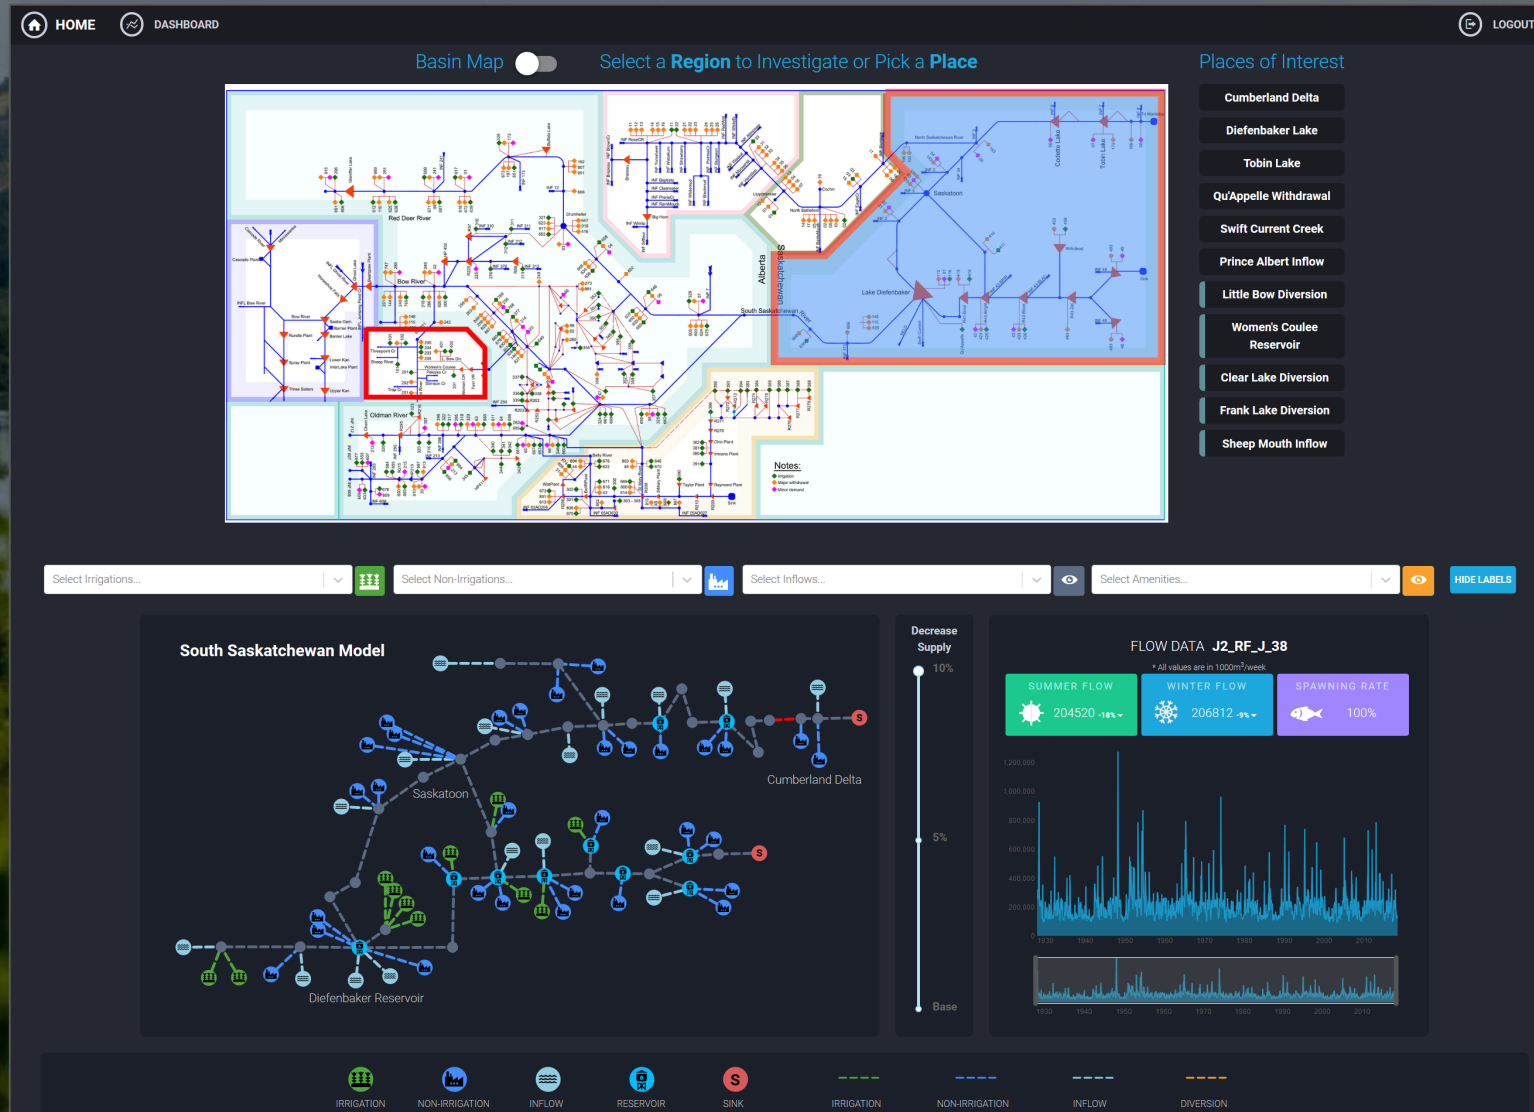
HOME DASHBOARD LOGOUT

Basin Map Select a **Region** to Investigate or Pick a **Place**

Places of Interest

Cumberland Delta
Diefenbaker Lake
Tobin Lake
Qu'Appelle Withdrawal
Swift Current Creek
Prince Albert Inflow
Little Bow Diversion
Women's Coulee Reservoir
Clear Lake Diversion
Frank Lake Diversion
Sheep Mouth Inflow

Red Deer River
Bow River
Oldman River
South Saskatchewan River
Alberta
Saskatchewan
Saskatoon
Lake Diefenbaker
Notes:

Select Irrigations... Select Non-Irrigations... Select Inflows... Select Amenities... HIDE LABELS

South Saskatchewan Model

Saskatoon
Cumberland Delta
Diefenbaker Reservoir

Decrease Supply
10%
5%
Base

FLOW DATA J2_RF_J_38
* All values are in 1000m$^3$/week

SUMMER FLOW 204520 -18%
WINTER FLOW 206812 -9%
SPAWNING RATE 100%

1,200,000
1,000,000
800,000
600,000
400,000
200,000
0
1930 1940 1950 1960 1970 1980 1990 2000 2010

1930 1940 1950 1960 1970 1980 1990 2000 2010

IRRIGATION NON-IRRIGATION INFLOW RESERVOIR SINK IRRIGATION NON-IRRIGATION INFLOW DIVERSION